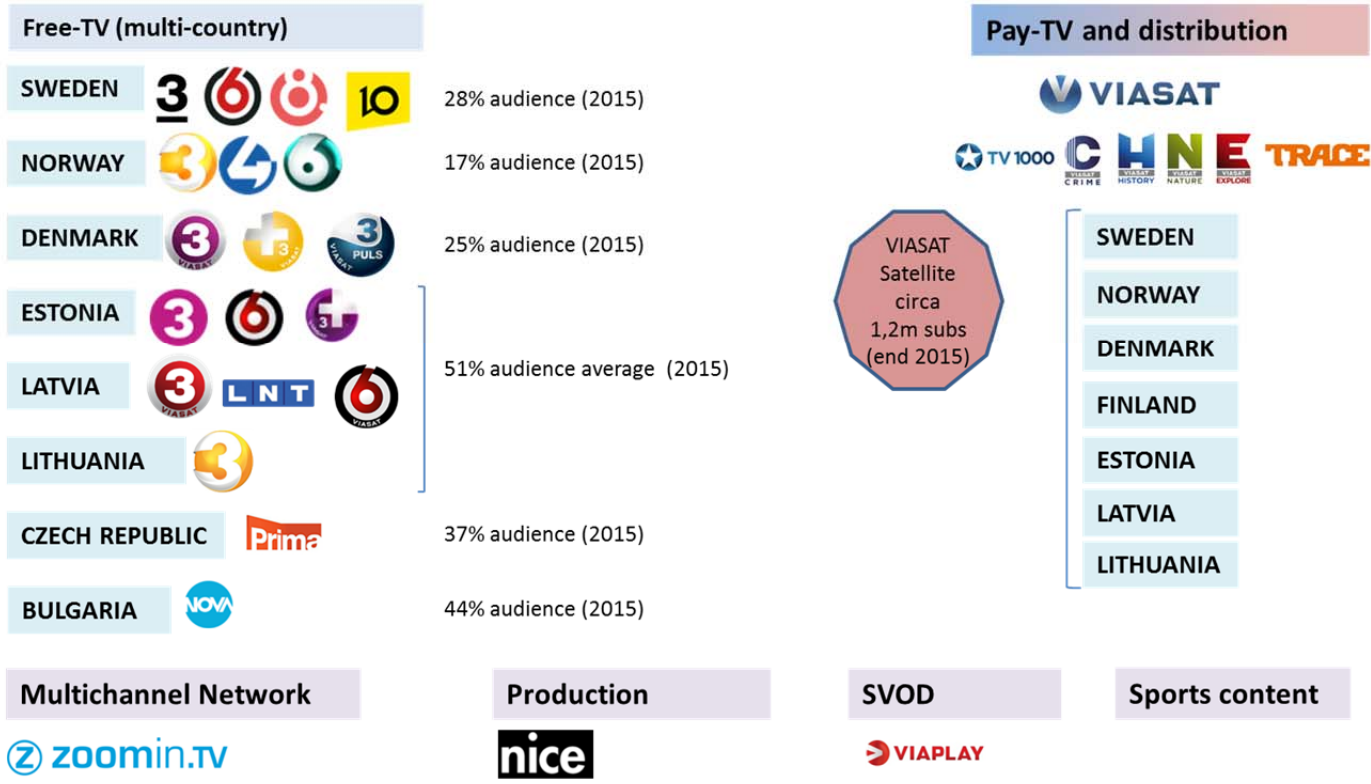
Free-TV (multi-country)

SWEDEN 3 6 8 10 28% audience (2015)

NORWAY 3 4 6 17% audience (2015)

DENMARK 3 VIASAT 3 VIASAT 3 PULS VIASAT 25% audience (2015)

ESTONIA 3 6 3

LATVIA 3 VIASAT LNT 6 VIASAT 51% audience average (2015)

LITHUANIA 3

CZECH REPUBLIC Prima 37% audience (2015)

BULGARIA NOVA 44% audience (2015)

Pay-TV and distribution

VIASAT

TV1000 C VIASAT CRIME H VIASAT HISTORY N VIASAT NATURE E VIASAT EXPLORE TRACE

VIASAT Satellite circa 1,2m subs (end 2015)

SWEDEN

NORWAY

DENMARK

FINLAND

ESTONIA

LATVIA

LITHUANIA

Multichannel Network

zoomin.tv

Production

nice

SVOD

VIAPLAY

Sports content